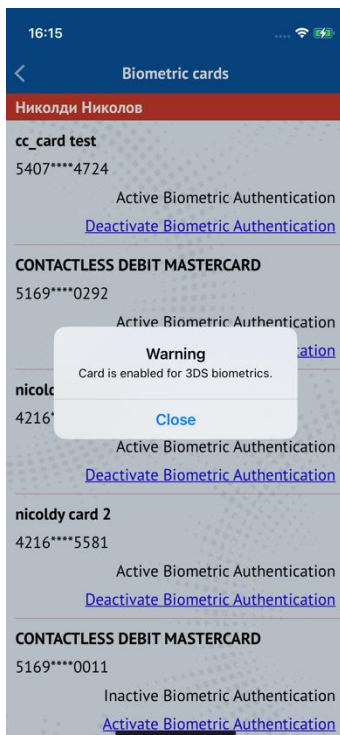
16:15

Biometric cards

Николди Николов

cc_card test
5407****4724
Active Biometric Authentication
Deactivate Biometric Authentication

CONTACTLESS DEBIT MASTERCARD
5169****0292
Active Biometric Authentication
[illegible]ation

nicol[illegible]
4216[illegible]
Active Biometric Authentication
Deactivate Biometric Authentication

Warning
Card is enabled for 3DS biometrics.
Close

nicoldy card 2
4216****5581
Active Biometric Authentication
Deactivate Biometric Authentication

CONTACTLESS DEBIT MASTERCARD
5169****0011
Inactive Biometric Authentication
Activate Biometric Authentication